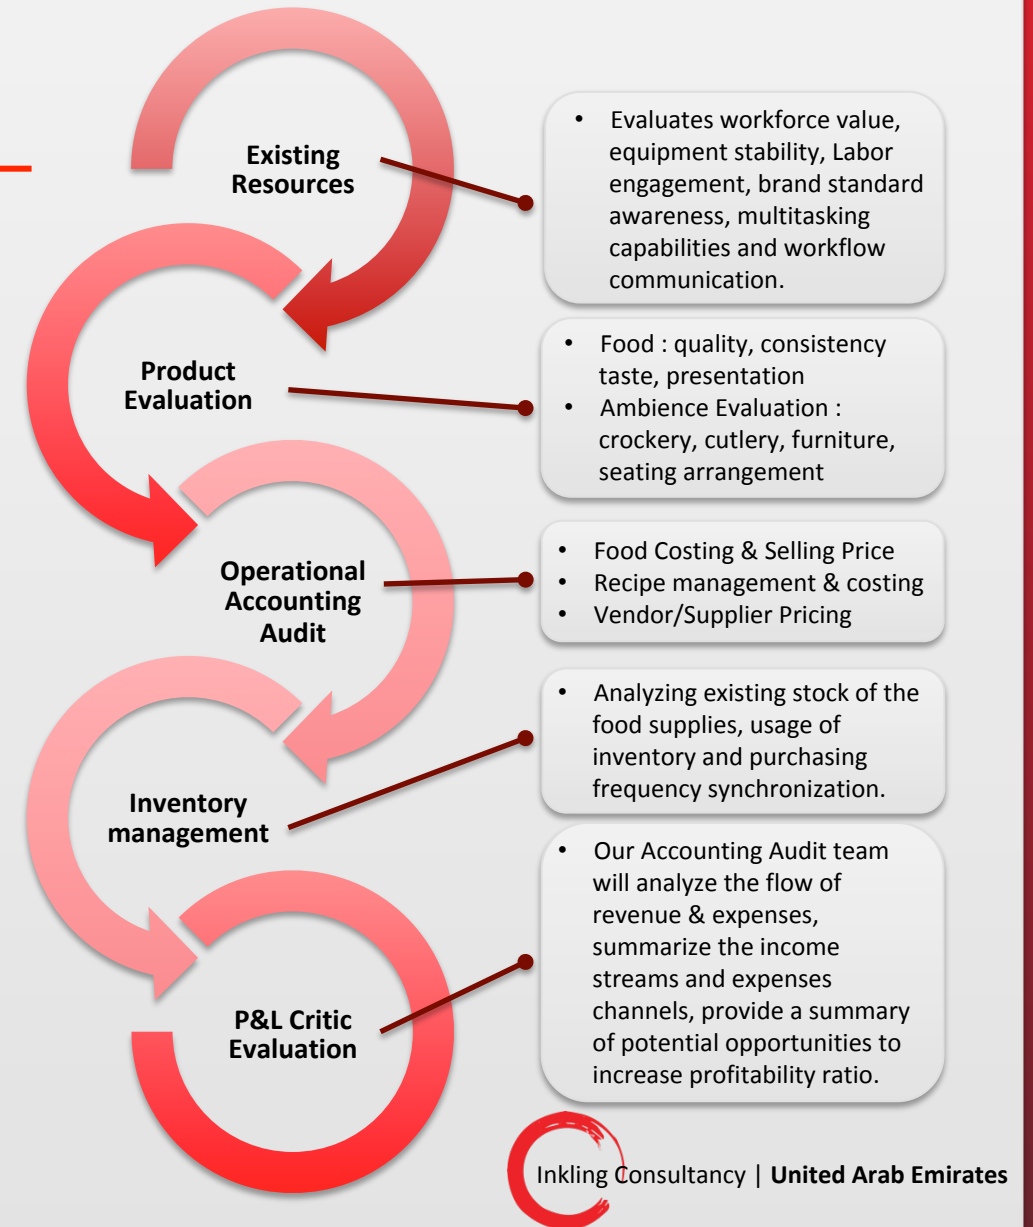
Existing Resources

• Evaluates workforce value, equipment stability, Labor engagement, brand standard awareness, multitasking capabilities and workflow communication.

Product Evaluation

• Food : quality, consistency taste, presentation
• Ambience Evaluation : crockery, cutlery, furniture, seating arrangement

Operational Accounting Audit

• Food Costing & Selling Price
• Recipe management & costing
• Vendor/Supplier Pricing

Inventory management

• Analyzing existing stock of the food supplies, usage of inventory and purchasing frequency synchronization.

P&L Critic Evaluation

• Our Accounting Audit team will analyze the flow of revenue & expenses, summarize the income streams and expenses channels, provide a summary of potential opportunities to increase profitability ratio.

Inkling Consultancy | United Arab Emirates